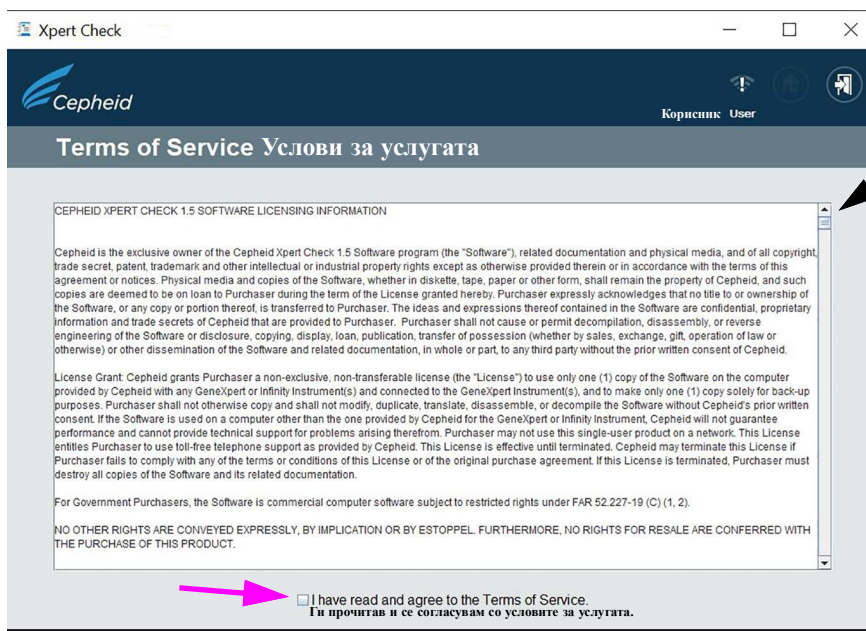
Xpert Check

Cepheid

Корисник User

Terms of Service Услови за услугата

CEPHEID XPERT CHECK 1.5 SOFTWARE LICENSING INFORMATION

Cepheid is the exclusive owner of the Cepheid Xpert Check 1.5 Software program (the "Software"), related documentation and physical media, and of all copyright, trade secret, patent, trademark and other intellectual or industrial property rights except as otherwise provided therein or in accordance with the terms of this agreement or notices. Physical media and copies of the Software, whether in diskette, tape, paper or other form, shall remain the property of Cepheid, and such copies are deemed to be on loan to Purchaser during the term of the License granted hereby. Purchaser expressly acknowledges that no title to or ownership of the Software, or any copy or portion thereof, is transferred to Purchaser. The ideas and expressions thereof contained in the Software are confidential, proprietary information and trade secrets of Cepheid that are provided to Purchaser. Purchaser shall not cause or permit decompilation, disassembly, or reverse engineering of the Software or disclosure, copying, display, loan, publication, transfer of possession (whether by sales, exchange, gift, operation of law or otherwise) or other dissemination of the Software and related documentation, in whole or part, to any third party without the prior written consent of Cepheid.

License Grant: Cepheid grants Purchaser a non-exclusive, non-transferable license (the "License") to use only one (1) copy of the Software on the computer provided by Cepheid with any GeneXpert or Infinity Instrument(s) and connected to the GeneXpert Instrument(s), and to make only one (1) copy solely for back-up purposes. Purchaser shall not otherwise copy and shall not modify, duplicate, translate, disassemble, or decompile the Software without Cepheid's prior written consent. If the Software is used on a computer other than the one provided by Cepheid for the GeneXpert or Infinity Instrument, Cepheid will not guarantee performance and cannot provide technical support for problems arising therefrom. Purchaser may not use this single-user product on a network. This License entitles Purchaser to use toll-free telephone support as provided by Cepheid. This License is effective until terminated. Cepheid may terminate this License if Purchaser fails to comply with any of the terms or conditions of this License or of the original purchase agreement. If this License is terminated, Purchaser must destroy all copies of the Software and its related documentation.

For Government Purchasers, the Software is commercial computer software subject to restricted rights under FAR 52.227-19 (C) (1, 2).

NO OTHER RIGHTS ARE CONVEYED EXPRESSLY, BY IMPLICATION OR BY ESTOPPEL. FURTHERMORE, NO RIGHTS FOR RESALE ARE CONFERRED WITH THE PURCHASE OF THIS PRODUCT.

I have read and agree to the Terms of Service.
Ги прочитав и се согласувам со условите за услугата.